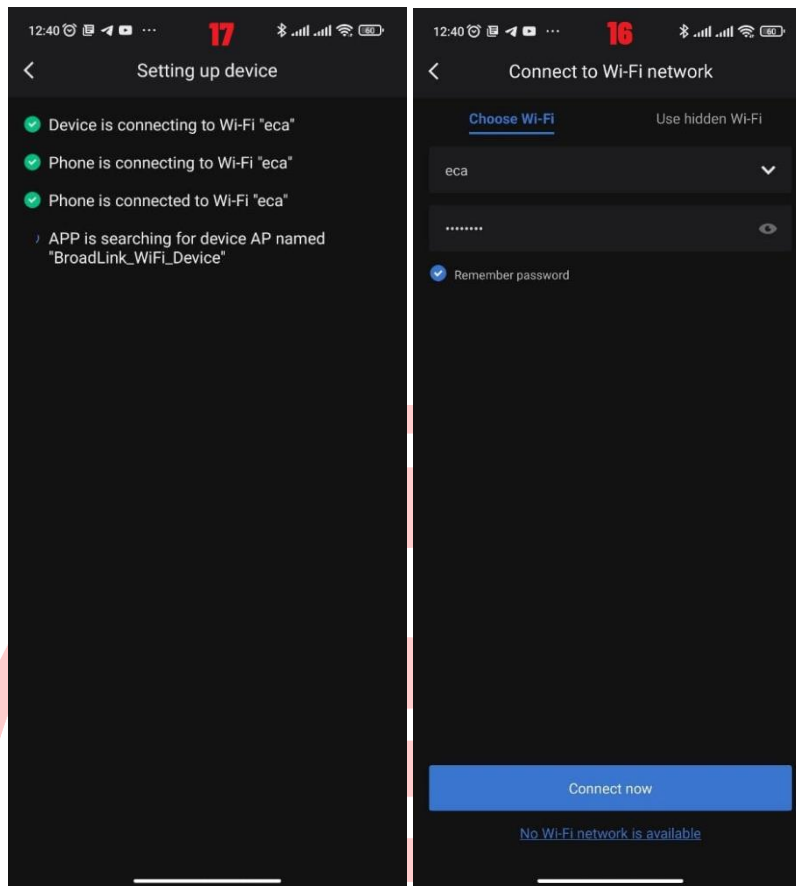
12:40 ··· 17 60

Setting up device

Device is connecting to Wi-Fi "eca"

Phone is connecting to Wi-Fi "eca"

Phone is connected to Wi-Fi "eca"

APP is searching for device AP named "BroadLink_WiFi_Device"

12:40 ··· 16 60

Connect to Wi-Fi network

Choose Wi-Fi

Use hidden Wi-Fi

eca

••••••••

Remember password

Connect now

No Wi-Fi network is available